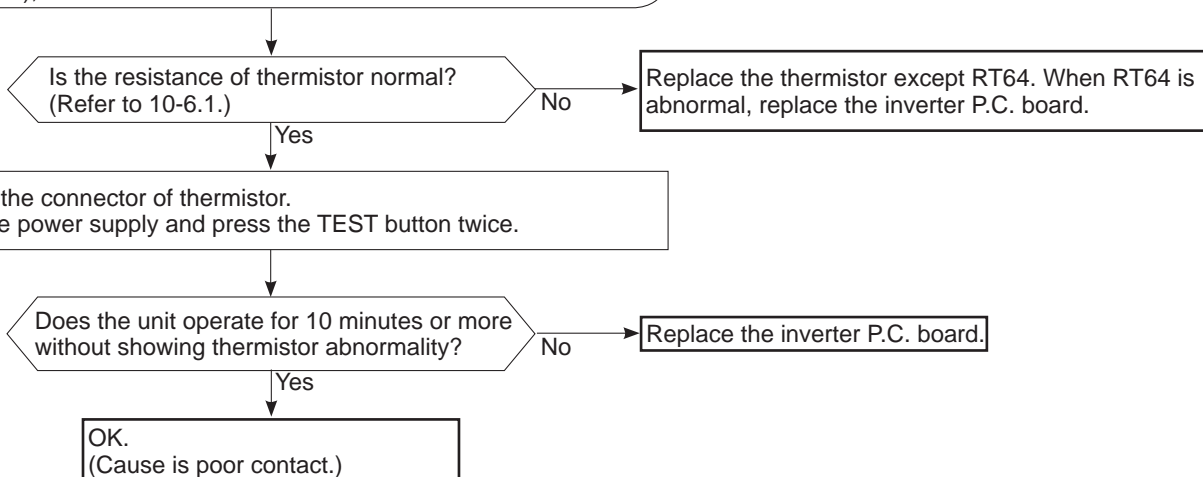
),

Is the resistance of thermistor normal? (Refer to 10-6.1.)

No

Replace the thermistor except RT64. When RT64 is abnormal, replace the inverter P.C. board.

Yes

the connector of thermistor.
e power supply and press the TEST button twice.

Does the unit operate for 10 minutes or more without showing thermistor abnormality?

No

Replace the inverter P.C. board.

Yes

OK.
(Cause is poor contact.)